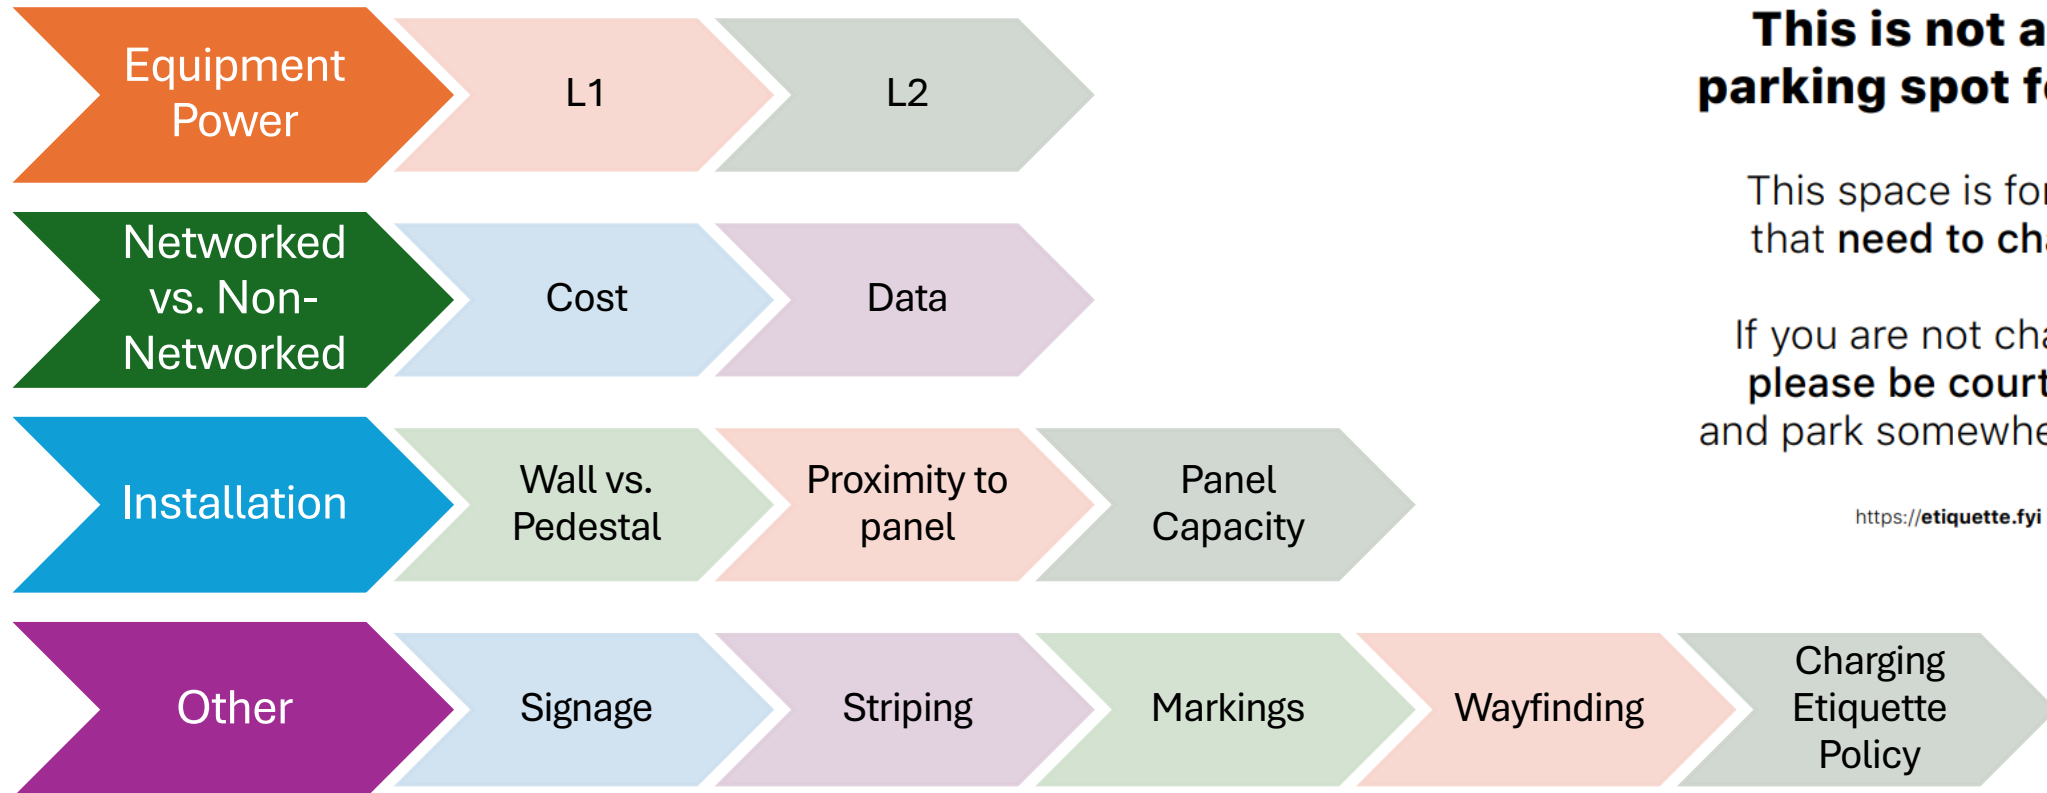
Equipment Power

L1

L2

This is not a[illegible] parking spot f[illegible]

This space is fo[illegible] that **need to ch**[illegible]

If you are not ch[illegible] **please be court**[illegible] and park somewh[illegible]

https://etiquette.fyi

Networked vs. Non-Networked

Cost

Data

Installation

Wall vs. Pedestal

Proximity to panel

Panel Capacity

Other

Signage

Striping

Markings

Wayfinding

Charging Etiquette Policy